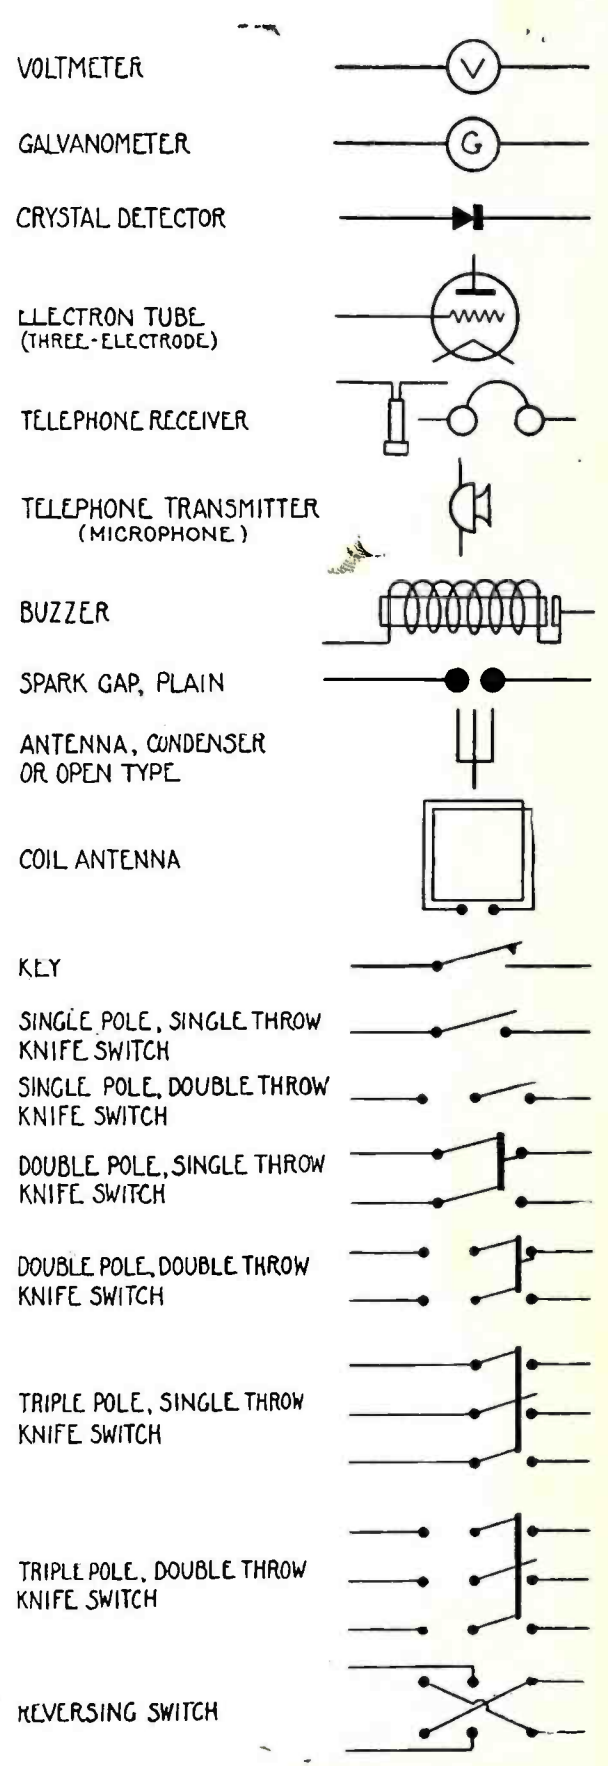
VOLTMETER
V

GALVANOMETER
G

CRYSTAL DETECTOR

ELECTRON TUBE
(THREE-ELECTRODE)

TELEPHONE RECEIVER

TELEPHONE TRANSMITTER
(MICROPHONE)

BUZZER

SPARK GAP, PLAIN

ANTENNA, CONDENSER OR OPEN TYPE

COIL ANTENNA

KEY

SINGLE POLE, SINGLE THROW KNIFE SWITCH

SINGLE POLE, DOUBLE THROW KNIFE SWITCH

DOUBLE POLE, SINGLE THROW KNIFE SWITCH

DOUBLE POLE, DOUBLE THROW KNIFE SWITCH

TRIPLE POLE, SINGLE THROW KNIFE SWITCH

TRIPLE POLE, DOUBLE THROW KNIFE SWITCH

REVERSING SWITCH